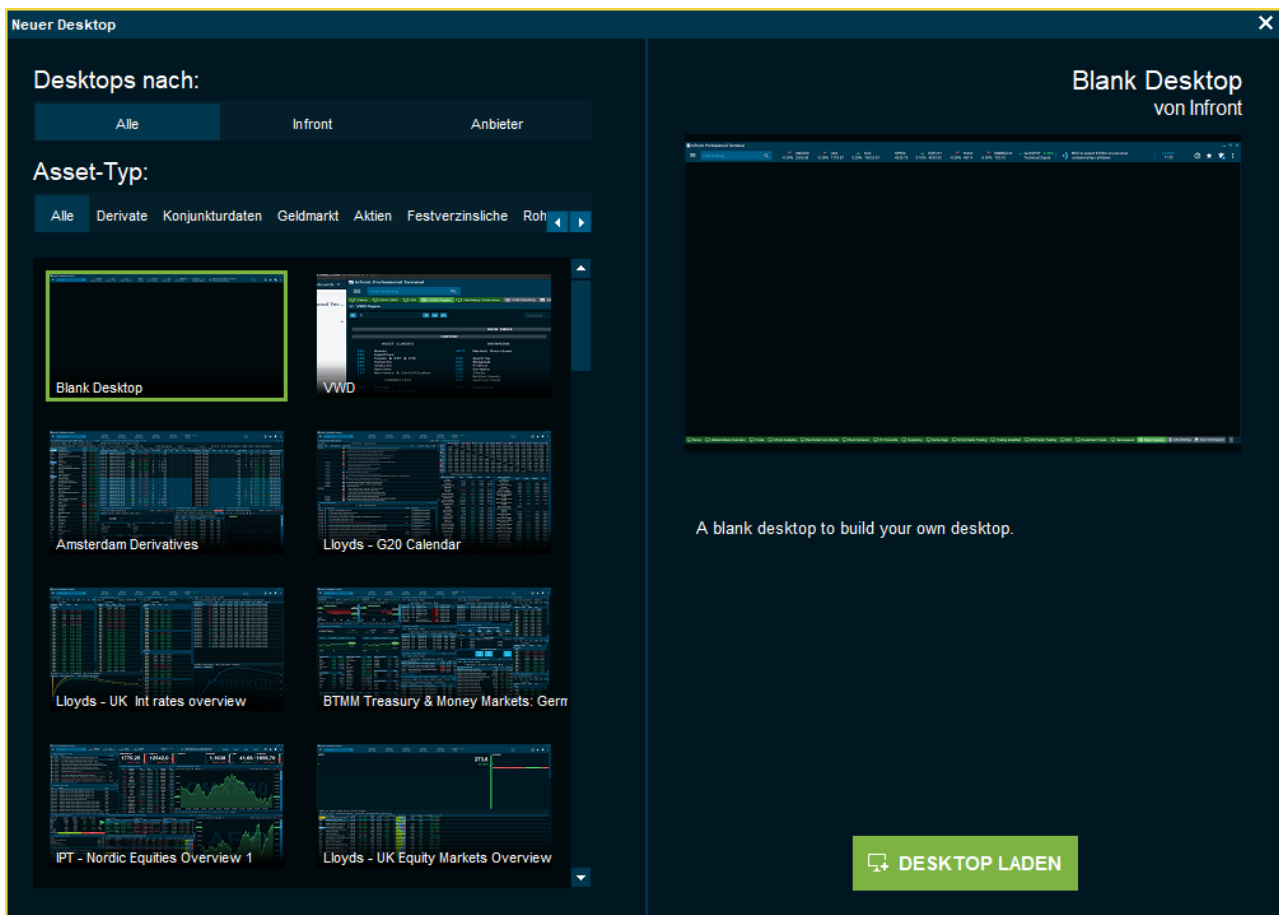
Neuer Desktop

Desktops nach:

Alle | Infront | Anbieter

Asset-Typ:

Alle | Derivate | Konjunkturdaten | Geldmarkt | Aktien | Festverzinsliche | Roh

Blank Desktop

VWD

Amsterdam Derivatives

Lloyds - G20 Calendar

Lloyds - UK Int rates overview

BTMM Treasury & Money Markets: Germ

IPT - Nordic Equities Overview 1

Lloyds - UK Equity Markets Overview

Blank Desktop
von Infront

A blank desktop to build your own desktop.

DESKTOP LADEN